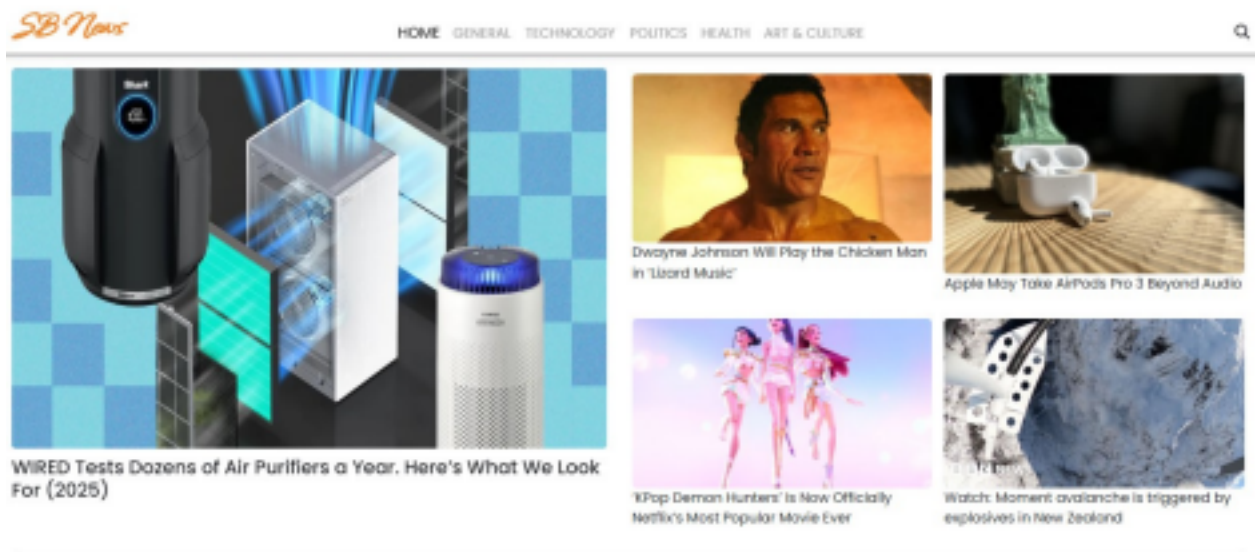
SB News

HOME GENERAL TECHNOLOGY POLITICS HEALTH ART & CULTURE

Start

WIRED Tests Dozens of Air Purifiers a Year. Here's What We Look For (2025)

Dwayne Johnson Will Play the Chicken Man in 'Lizard Music'

Apple May Take AirPods Pro 3 Beyond Audio

'KPop Demon Hunters' Is Now Officially Netflix's Most Popular Movie Ever

Watch: Moment avalanche is triggered by explosives in New Zealand